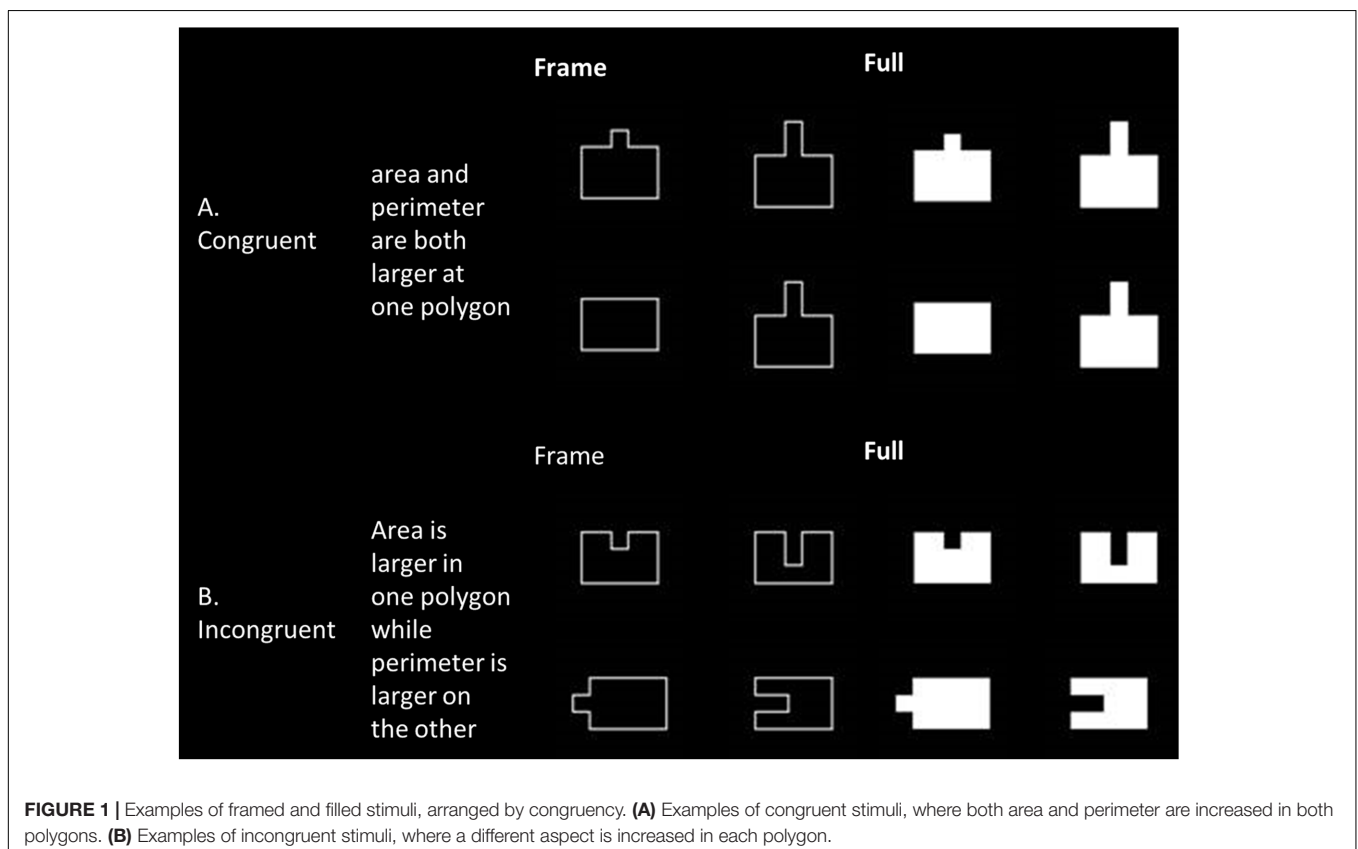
Frame

Full

A. Congruent

area and perimeter are both larger at one polygon

Frame

Full

B. Incongruent

Area is larger in one polygon while perimeter is larger on the other

**FIGURE 1 |** Examples of framed and filled stimuli, arranged by congruency. **(A)** Examples of congruent stimuli, where both area and perimeter are increased in both polygons. **(B)** Examples of incongruent stimuli, where a different aspect is increased in each polygon.